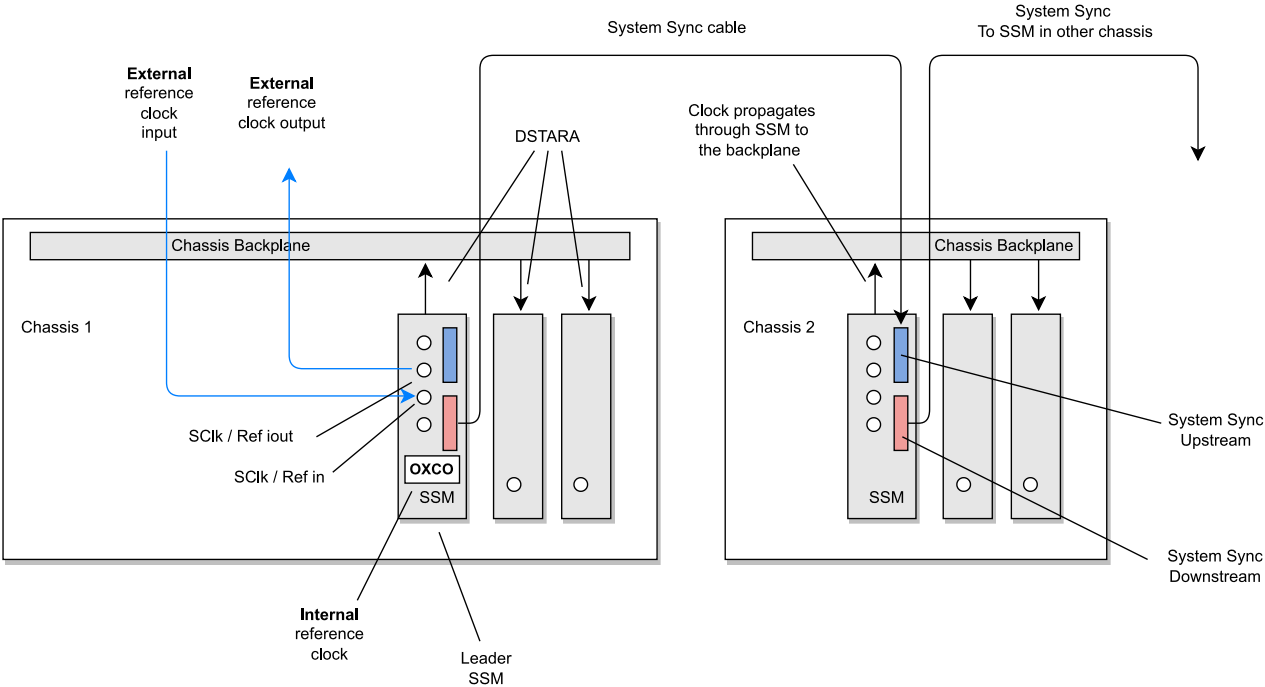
System Sync cable

System Sync
To SSM in other chassis

External reference clock input

External reference clock output

DSTARA

Clock propagates through SSM to the backplane

Chassis Backplane

Chassis Backplane

Chassis 1

Chassis 2

SClk / Ref iout

SClk / Ref in

OXCO

SSM

SSM

System Sync Upstream

System Sync Downstream

Internal reference clock

Leader SSM